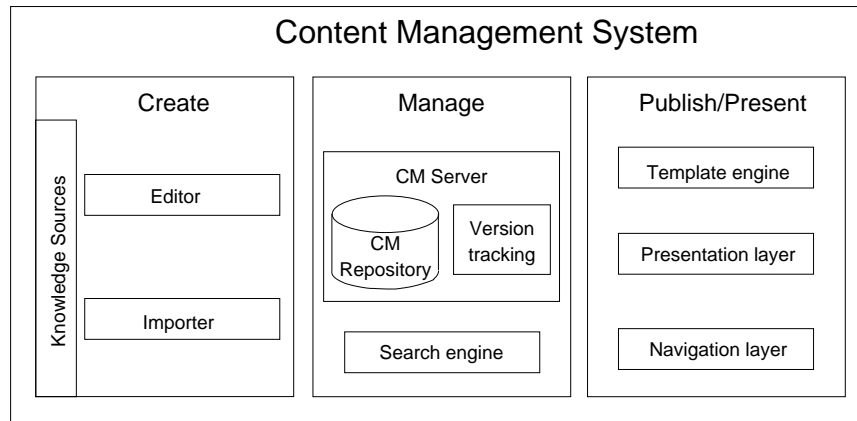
Content Management System

Create

Knowledge Sources

Editor

Importer

Manage

CM Server

CM Repository

Version tracking

Search engine

Publish/Present

Template engine

Presentation layer

Navigation layer